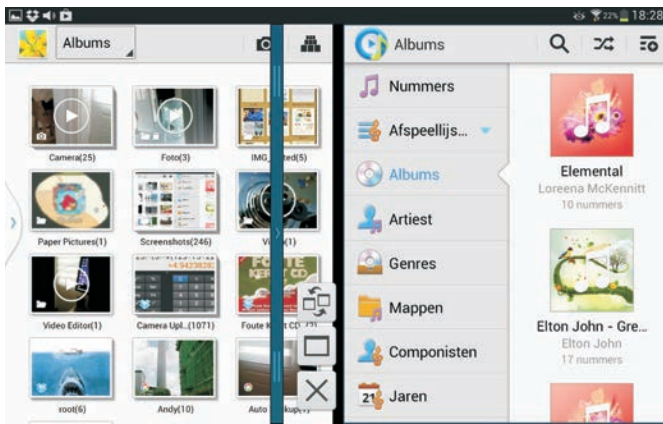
22% 18:28

Albums

Camera(25)
Foto(3)
IMG_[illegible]ited(5)
Paper Pictures(1)
Screenshots(246)
V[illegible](1)
Video Editor(1)
Camera Upl...(1071)
Foute K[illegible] CD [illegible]
root(6)
Andy(10)
Auto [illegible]kup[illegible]

Albums

Nummers
Afspeellijs...
Albums
Artiest
Genres
Mappen
Componisten
21 Jaren

Elemental
Loreena McKennitt
10 nummers

Elton John - Gre...
Elton John
17 nummers